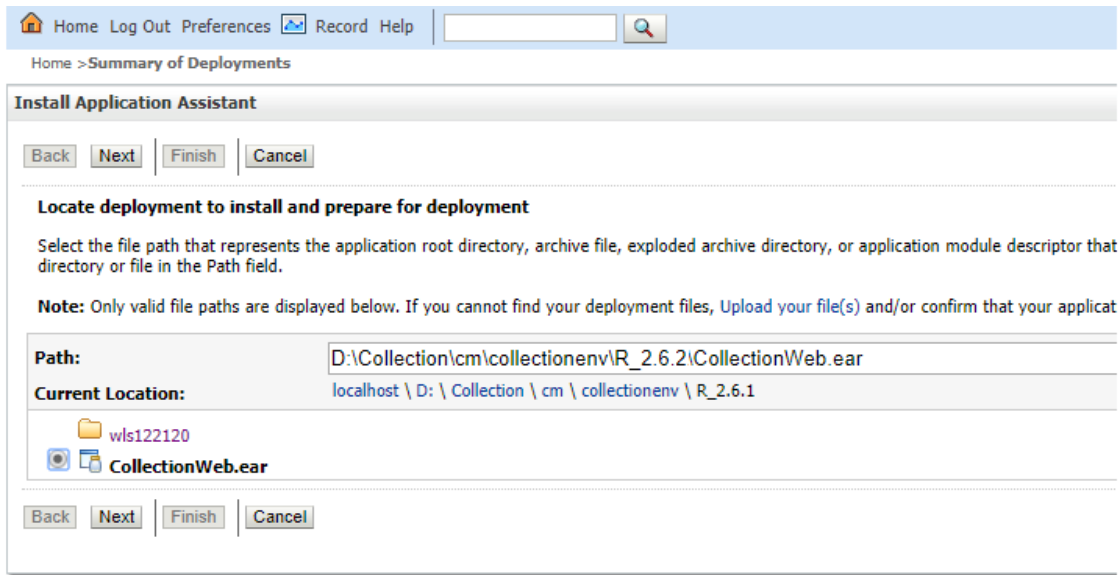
Home Log Out Preferences Record Help

Home >Summary of Deployments

Install Application Assistant

Back Next Finish Cancel

Locate deployment to install and prepare for deployment

Select the file path that represents the application root directory, archive file, exploded archive directory, or application module descriptor that directory or file in the Path field.

Note: Only valid file paths are displayed below. If you cannot find your deployment files, Upload your file(s) and/or confirm that your applicat

| Path: | D:\Collection\cm\collectionenv\R_2.6.2\CollectionWeb.ear |
|---|---|
| Current Location: | localhost \ D: \ Collection \ cm \ collectionenv \ R_2.6.1 |

wls122120

CollectionWeb.ear

Back Next Finish Cancel